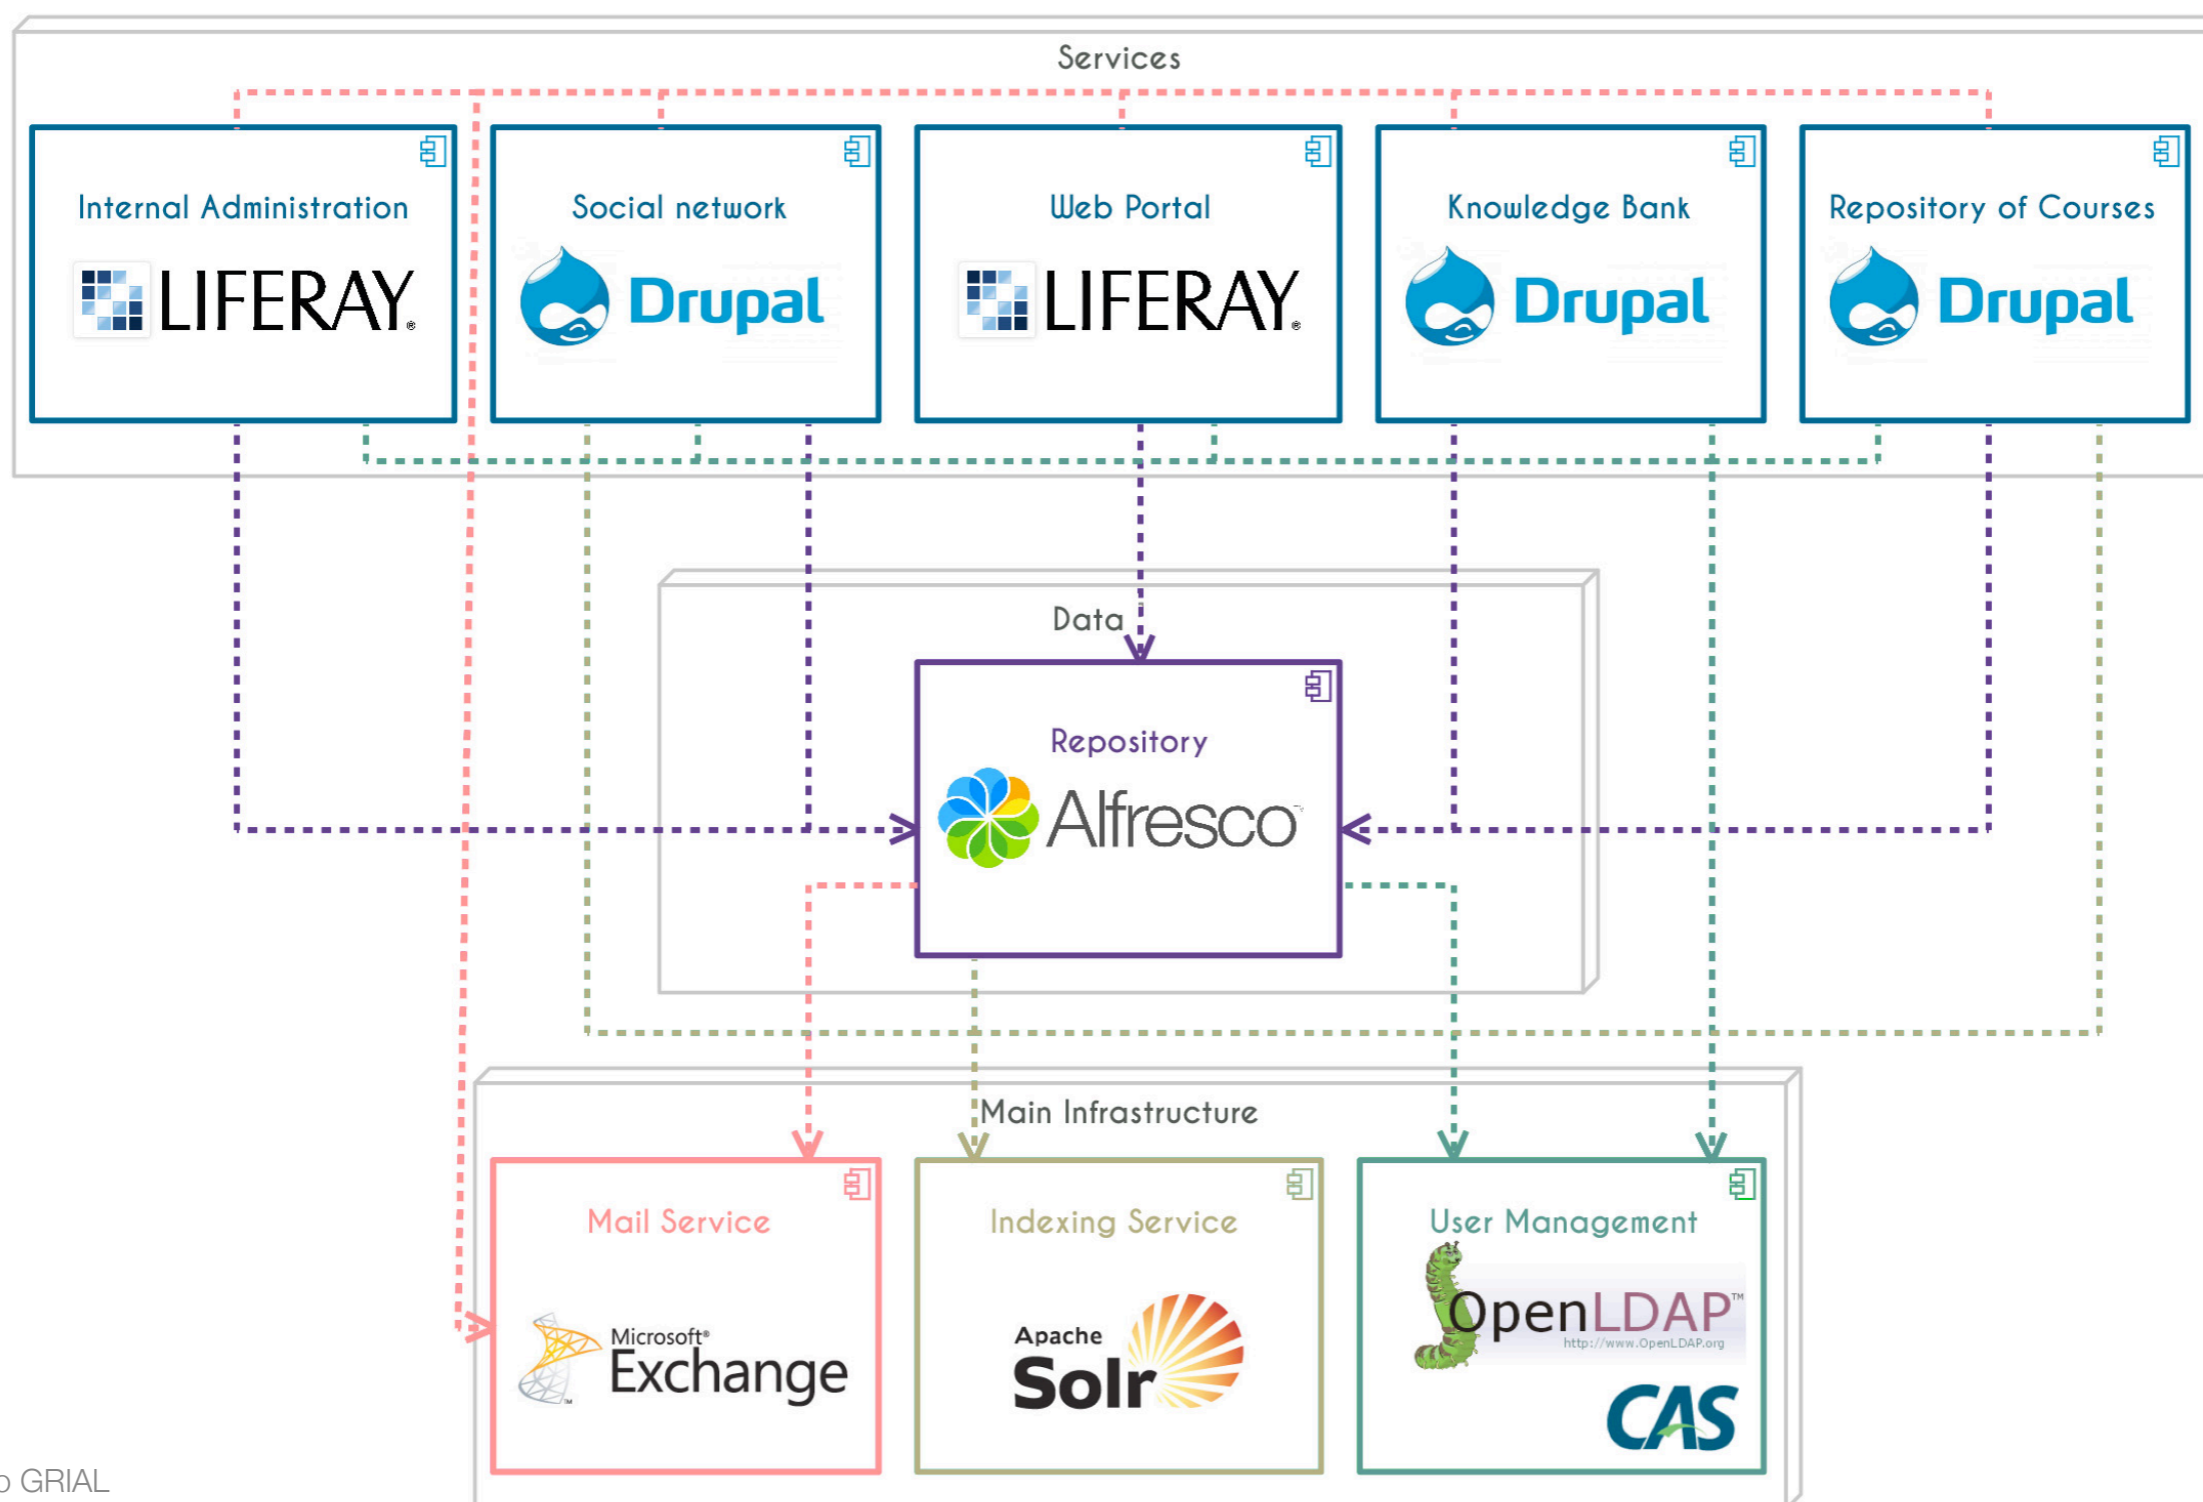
Services

Internal Administration
LIFERAY

Social network
Drupal

Web Portal
LIFERAY

Knowledge Bank
Drupal

Repository of Courses
Drupal

Data

Repository
Alfresco

Main Infrastructure

Mail Service
Microsoft Exchange

Indexing Service
Apache Solr

User Management
OpenLDAP
http://www.OpenLDAP.org
CAS

GRIAL